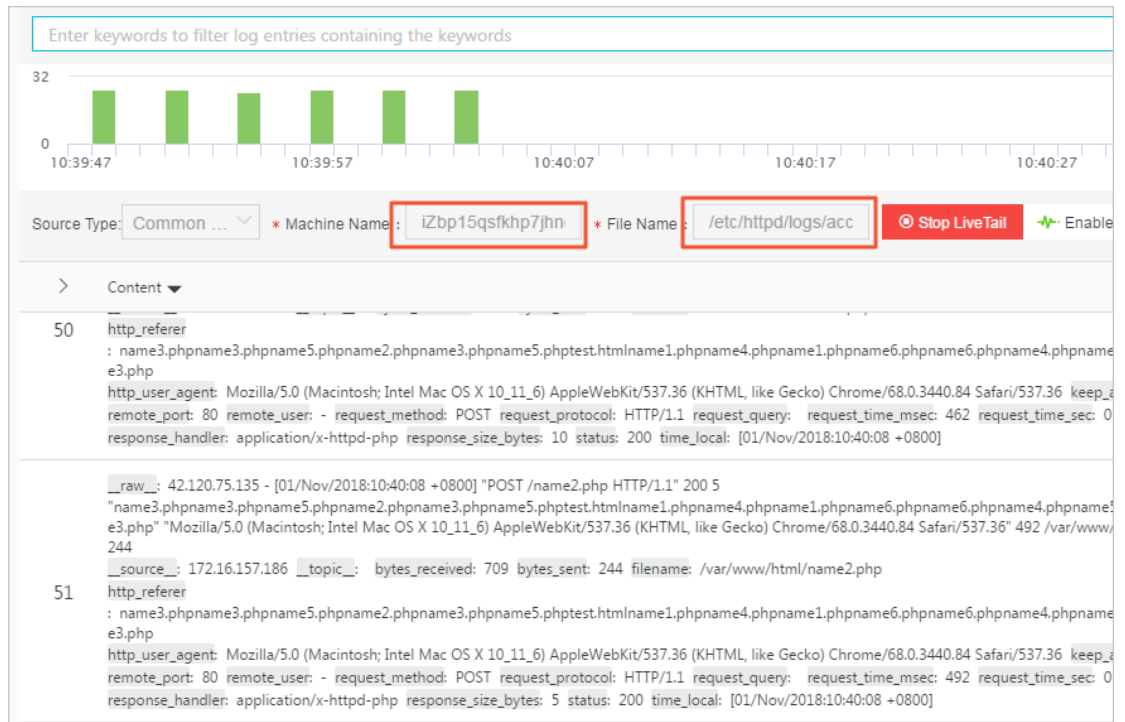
Enter keywords to filter log entries containing the keywords

32

0

10:39:47

10:39:57

10:40:07

10:40:17

10:40:27

Source Type: Common ... * Machine Name: iZbp15qsfkhp7jhn * File Name: /etc/httpd/logs/acc Stop LiveTail Enable

Content

50

http_referer : name3.phpname3.phpname5.phpname2.phpname3.phpname5.phptest.htmlname1.phpname4.phpname1.phpname6.phpname6.phpname4.phpname e3.php
http_user_agent: Mozilla/5.0 (Macintosh; Intel Mac OS X 10_11_6) AppleWebKit/537.36 (KHTML, like Gecko) Chrome/68.0.3440.84 Safari/537.36 keep_a
remote_port: 80 remote_user: - request_method: POST request_protocol: HTTP/1.1 request_query: request_time_msec: 462 request_time_sec: 0
response_handler: application/x-httpd-php response_size_bytes: 10 status: 200 time_local: [01/Nov/2018:10:40:08 +0800]

51

__raw__: 42.120.75.135 - [01/Nov/2018:10:40:08 +0800] "POST /name2.php HTTP/1.1" 200 5 "name3.phpname3.phpname5.phpname2.phpname3.phpname5.phptest.htmlname1.phpname4.phpname1.phpname6.phpname6.phpname4.phpname5 e3.php" "Mozilla/5.0 (Macintosh; Intel Mac OS X 10_11_6) AppleWebKit/537.36 (KHTML, like Gecko) Chrome/68.0.3440.84 Safari/537.36" 492 /var/www/ 244
__source__: 172.16.157.186 __topic__: bytes_received: 709 bytes_sent: 244 filename: /var/www/html/name2.php
http_referer : name3.phpname3.phpname5.phpname2.phpname3.phpname5.phptest.htmlname1.phpname4.phpname1.phpname6.phpname6.phpname4.phpname e3.php
http_user_agent: Mozilla/5.0 (Macintosh; Intel Mac OS X 10_11_6) AppleWebKit/537.36 (KHTML, like Gecko) Chrome/68.0.3440.84 Safari/537.36 keep_a
remote_port: 80 remote_user: - request_method: POST request_protocol: HTTP/1.1 request_query: request_time_msec: 492 request_time_sec: 0
response_handler: application/x-httpd-php response_size_bytes: 5 status: 200 time_local: [01/Nov/2018:10:40:08 +0800]